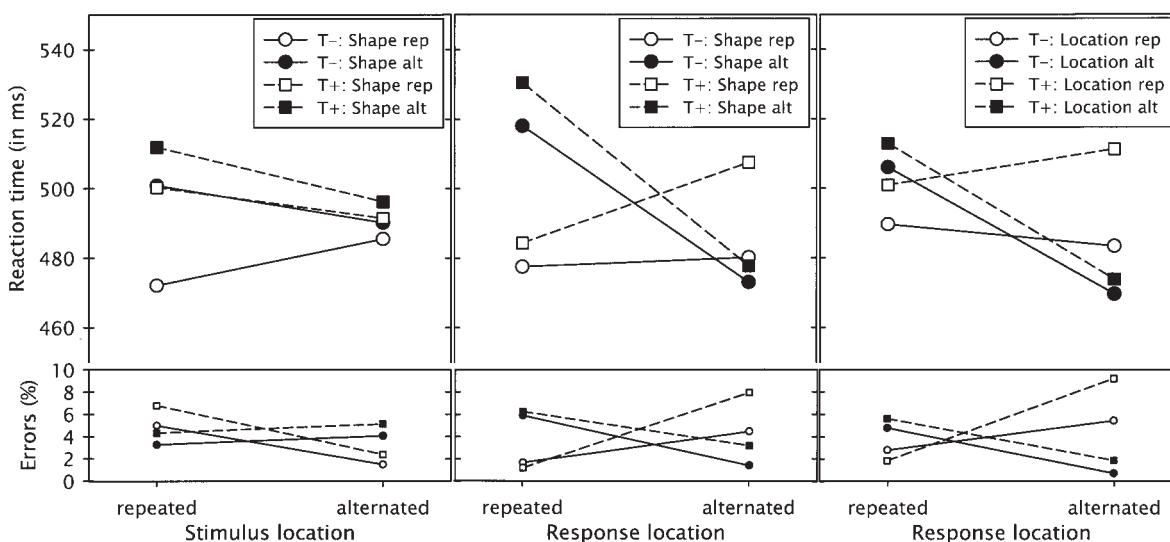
Reaction time (in ms)

540
520
500
480
460

T−: Shape rep
T−: Shape alt
T+: Shape rep
T+: Shape alt

T−: Shape rep
T−: Shape alt
T+: Shape rep
T+: Shape alt

T−: Location rep
T−: Location alt
T+: Location rep
T+: Location alt

Errors (%)

10
8
6
4
2
0

repeated alternated
Stimulus location

repeated alternated
Response location

repeated alternated
Response location